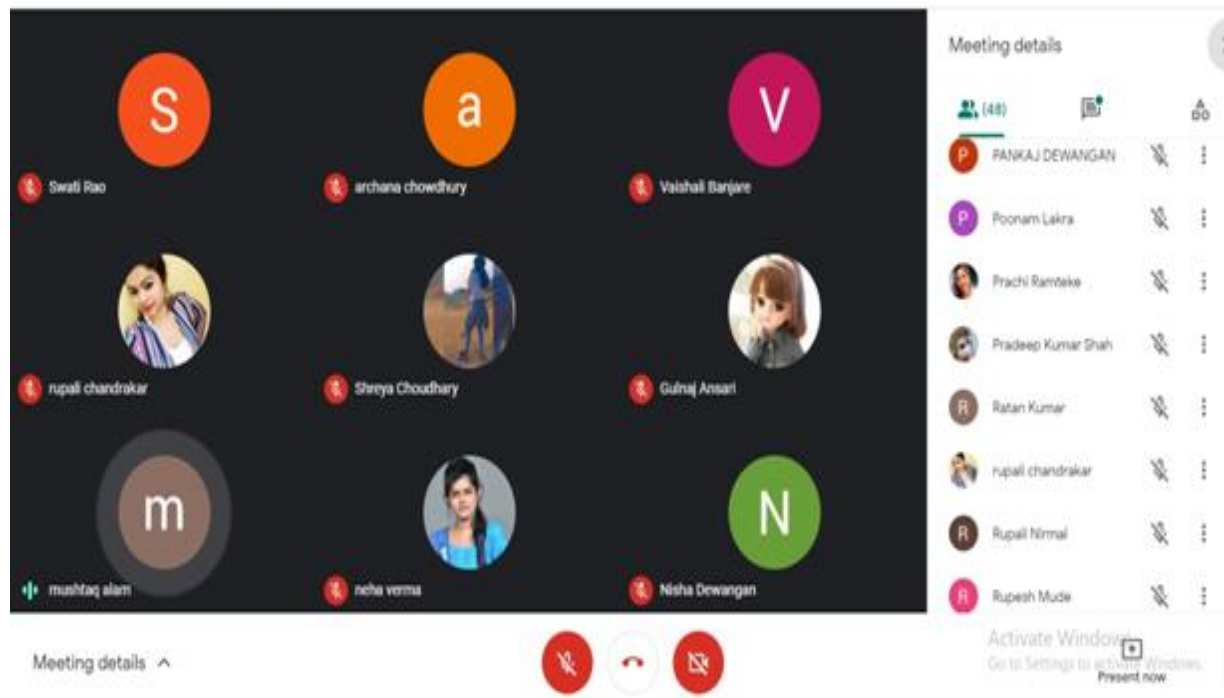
S
Swati Rao

a
archana chowdhury

V
Vaishali Banjare

rupali chandrakar

Shreya Choudhary

Gulnaj Ansari

m
mushtaq alam

neha verma

N
Nisha Dewangan

Meeting details

(48)

P PANKAJ DEWANGAN

P Poonam Lakra

Prachi Ramteke

Pradeep Kumar Shah

R Ratan Kumar

rupali chandrakar

R Rupali Nirmal

R Rupesh Mude

Activate Windows
Go to Settings to activate Windows.

Present now

Meeting details ^